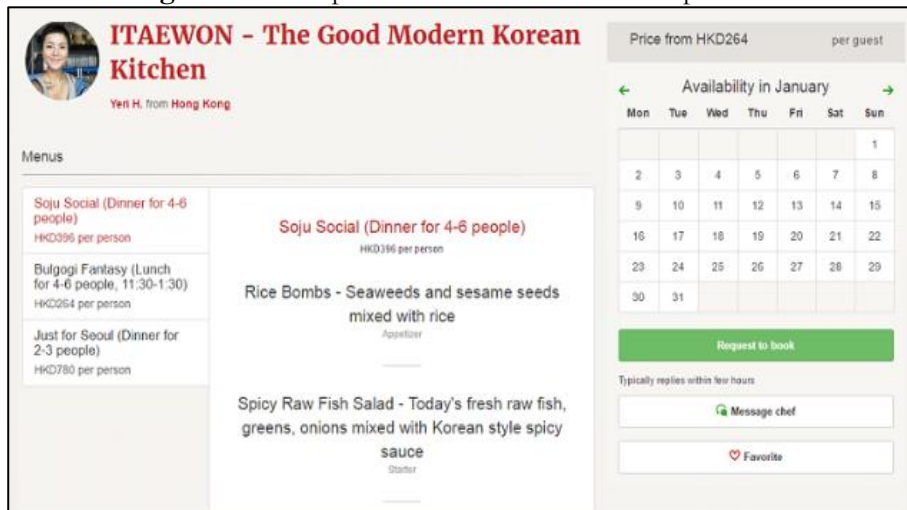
ITAEWON - The Good Modern Korean Kitchen

Yen H. from Hong Kong

Menus

Soju Social (Dinner for 4-6 people)
HKD396 per person

Bulgogi Fantasy (Lunch for 4-6 people, 11:30-1:30)
HKD264 per person

Just for Seoul (Dinner for 2-3 people)
HKD780 per person

Soju Social (Dinner for 4-6 people)
HKD396 per person

Rice Bombs - Seaweeds and sesame seeds mixed with rice
Appetizer

Spicy Raw Fish Salad - Today's fresh raw fish, greens, onions mixed with Korean style spicy sauce
Starter

Price from HKD264 per guest

Availability in January

| Mon | Tue | Wed | Thu | Fri | Sat | Sun |
|---|---|---|---|---|---|---|
| | | | | | | 1 |
| 2 | 3 | 4 | 5 | 6 | 7 | 8 |
| 9 | 10 | 11 | 12 | 13 | 14 | 15 |
| 16 | 17 | 18 | 19 | 20 | 21 | 22 |
| 23 | 24 | 25 | 26 | 27 | 28 | 29 |
| 30 | 31 | | | | | |

Request to book

Typically replies within few hours

Message chef

Favorite